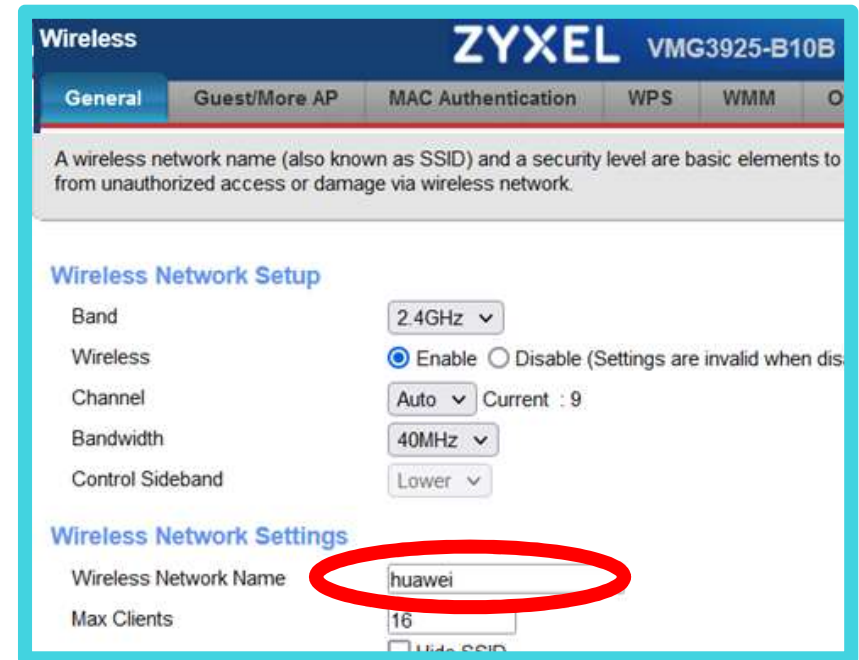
Wireless

ZYXEL VMG3925-B10B

General | Guest/More AP | MAC Authentication | WPS | WMM | O

A wireless network name (also known as SSID) and a security level are basic elements to from unauthorized access or damage via wireless network.

Wireless Network Setup

Band 2.4GHz

Wireless Enable Disable (Settings are invalid when dis

Channel Auto Current : 9

Bandwidth 40MHz

Control Sideband Lower

Wireless Network Settings

Wireless Network Name huawei

Max Clients 16

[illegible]